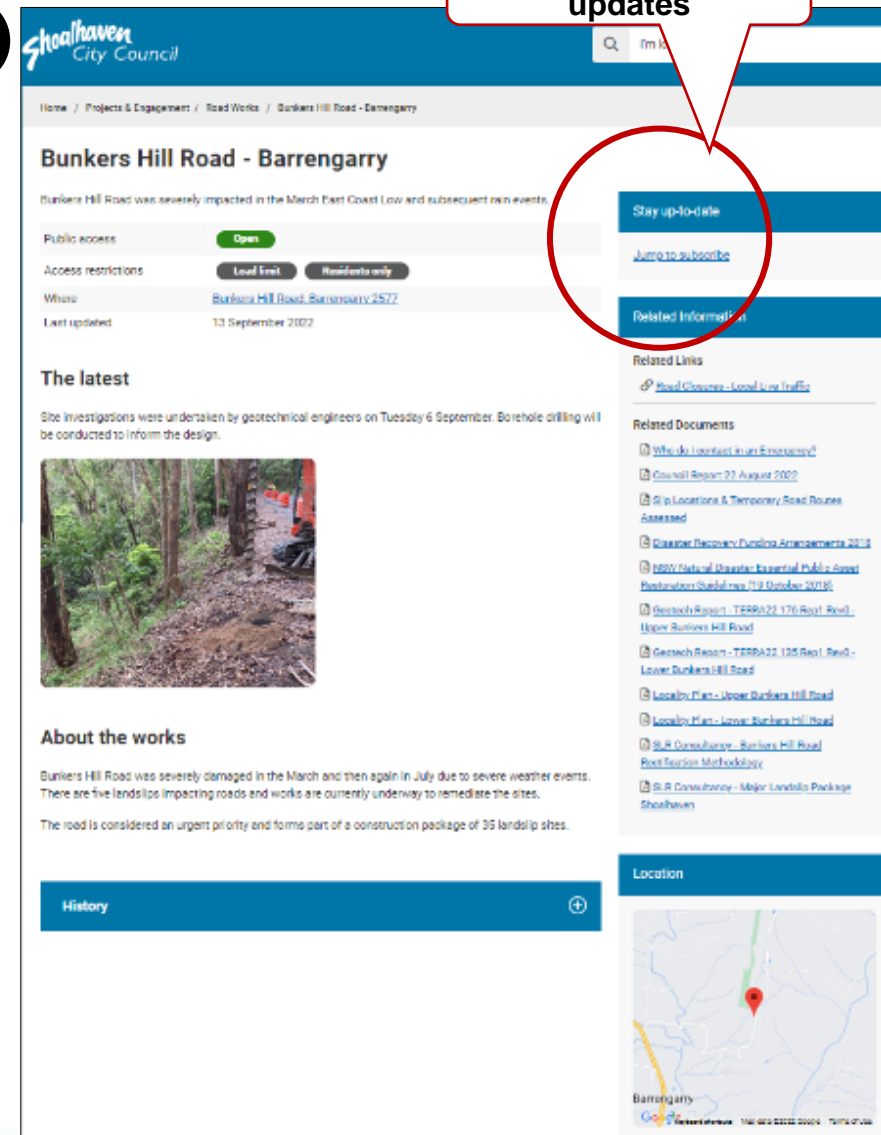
updates

Shoalhaven City Council

I'm lo

Home / Projects & Engagement / Road Works / Bunkers Hill Road - Barrengarry

Bunkers Hill Road - Barrengarry

Bunkers Hill Road was severely impacted in the March East Coast Low and subsequent rain events.

| Public access | Open |
|---|---|
| Access restrictions | Load limit Residents only |
| Where | Bunkers Hill Road, Barrengarry 2577 |
| Last updated | 13 September 2022 |

The latest

Site investigations were undertaken by geotechnical engineers on Tuesday 6 September. Borehole drilling will be conducted to inform the design.

About the works

Bunkers Hill Road was severely damaged in the March and then again in July due to severe weather events. There are five landslips impacting roads and works are currently underway to remediate the sites.

The road is considered an urgent priority and forms part of a construction package of 36 landslip sites.

History

Stay up-to-date

Jump to subscribe

Related Information

Related Links

Road Closures - Local Live Traffic

Related Documents

Who do I contact in an Emergency?

Council Report 22 August 2022

Slip Locations & Temporary Road Routes Assessed

Disaster Recovery Funding Arrangements 2018

NSW Natural Disaster Essential Public Asset Restoration Guidelines (19 October 2018)

Geotech Report - TERRA22 176 Rep1 Rev0 - Upper Bunkers Hill Road

Geotech Report - TERRA22 135 Rep1 Rev0 - Lower Bunkers Hill Road

Locality Plan - Upper Bunkers Hill Road

Locality Plan - Lower Bunkers Hill Road

SLR Consultancy - Bunkers Hill Road Rectification Methodology

SLR Consultancy - Major Landslip Package Shoalhaven

Location

Barrengarry

Google

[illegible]